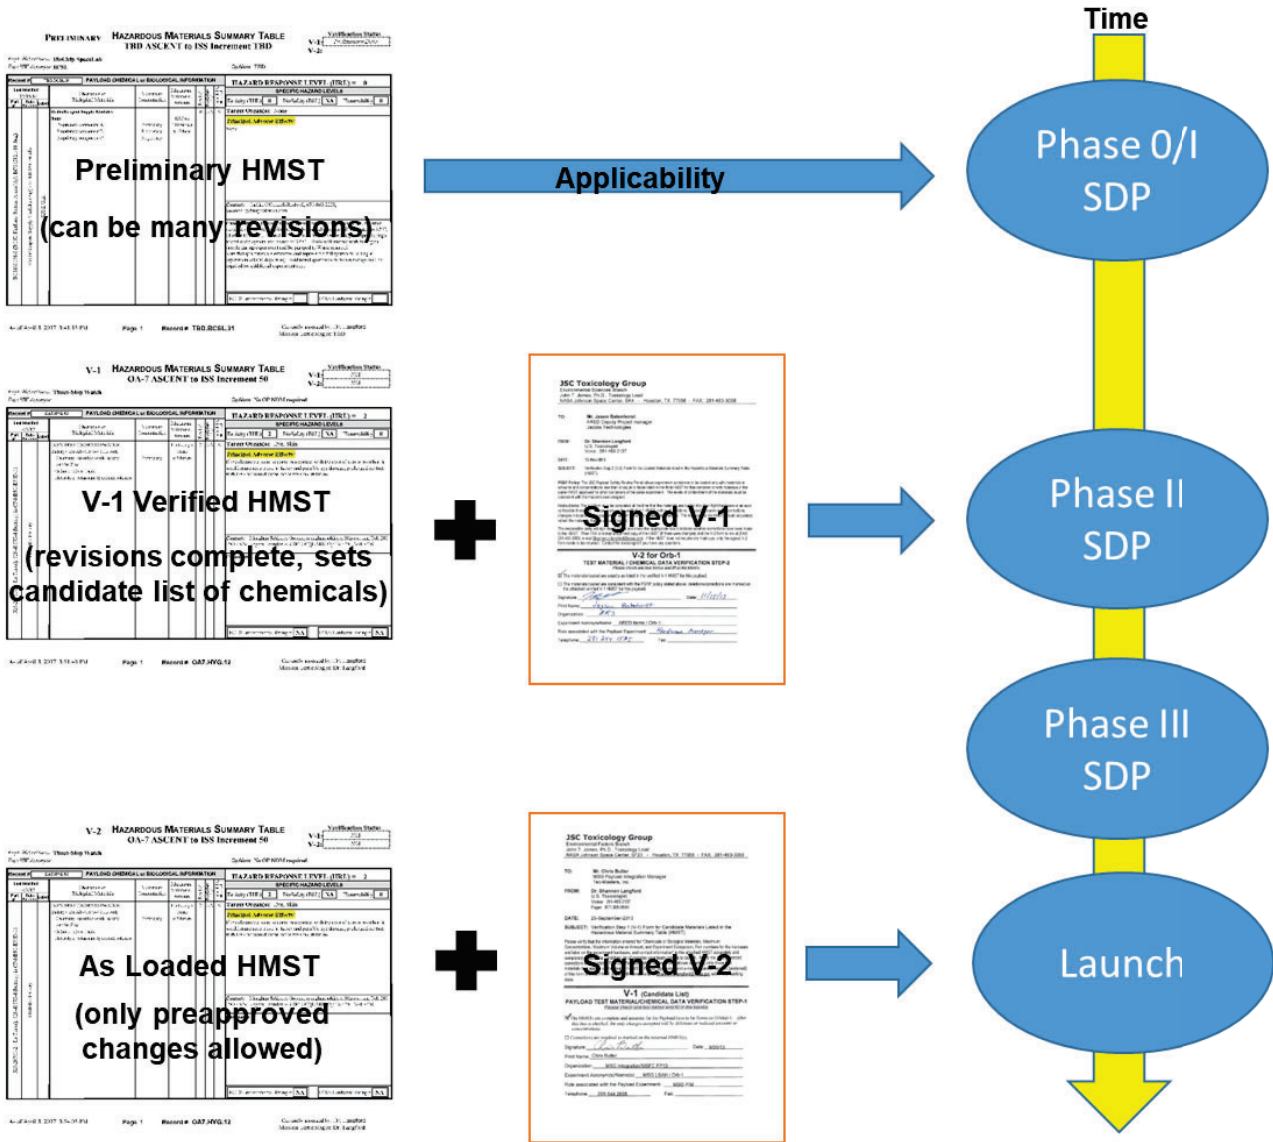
Time

PRELIMINARY HAZARDOUS MATERIALS SUMMARY TABLE
TBD ASCENT to ISS Increment TBD

PAYLOAD CHEMICAL or BIOLOGICAL INFORMATION
HAZARD RESPONSE LEVEL (HRL) = 0

Preliminary HMST
(can be many revisions)

Applicability

Phase 0/I
SDP

V-1 HAZARDOUS MATERIALS SUMMARY TABLE
OA-7 ASCENT to ISS Increment 50

PAYLOAD CHEMICAL or BIOLOGICAL INFORMATION
HAZARD RESPONSE LEVEL (HRL) = 2

V-1 Verified HMST
(revisions complete, sets candidate list of chemicals)

JSC Toxicology Group

Signed V-1

V-2 for Orb-1
TEST MATERIAL / CHEMICAL DATA VERIFICATION STEP-2

Phase II
SDP

Phase III
SDP

V-2 HAZARDOUS MATERIALS SUMMARY TABLE
OA-7 ASCENT to ISS Increment 50

PAYLOAD CHEMICAL or BIOLOGICAL INFORMATION
HAZARD RESPONSE LEVEL (HRL) = 2

As Loaded HMST
(only preapproved changes allowed)

JSC Toxicology Group

Signed V-2

V-1 (Candidate List)
PAYLOAD TEST MATERIAL/CHEMICAL DATA VERIFICATION STEP-1

Launch